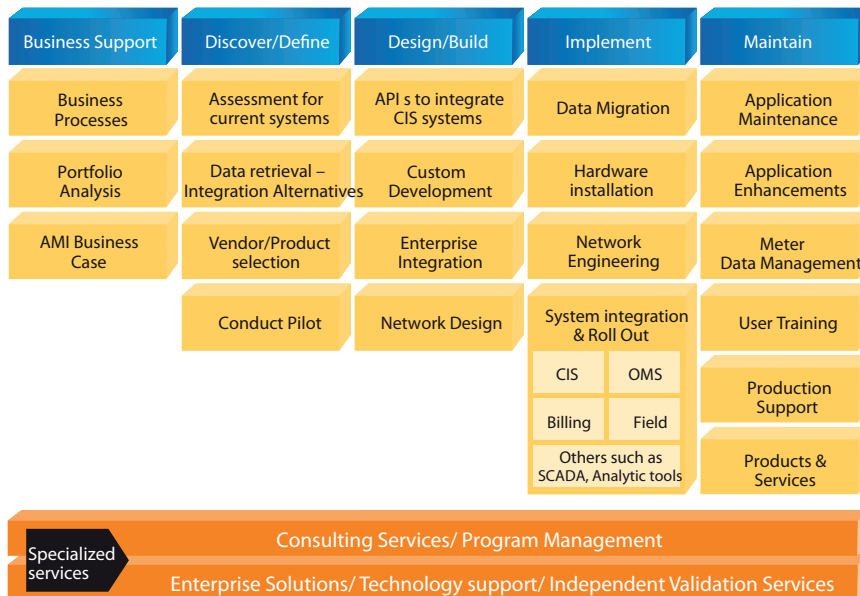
Business Support

Business Processes

Portfolio Analysis

AMI Business Case

Discover/Define

Assessment for current systems

Data retrieval – Integration Alternatives

Vendor/Product selection

Conduct Pilot

Design/Build

API s to integrate CIS systems

Custom Development

Enterprise Integration

Network Design

Implement

Data Migration

Hardware installation

Network Engineering

System integration & Roll Out

CIS

OMS

Billing

Field

Others such as SCADA, Analytic tools

Maintain

Application Maintenance

Application Enhancements

Meter Data Management

User Training

Production Support

Products & Services

Specialized services

Consulting Services/ Program Management

Enterprise Solutions/ Technology support/ Independent Validation Services